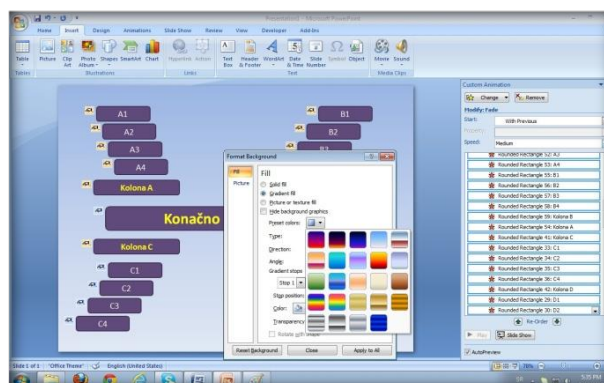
Presentation1 - Microsoft PowerPoint

Home Insert Design Animations Slide Show Review View Developer Add-Ins

Table Picture Clip Art Photo Album Shapes SmartArt Chart Hyperlink Action Text Box Header & Footer WordArt Date & Time Slide Number Symbol Object Movie Sound

Tables Illustrations Links Text Media Clips

A1
A2
A3
A4
Kolona A
Konačno
Kolona C
C1
C2
C3
C4
B1
B2
B3

Format Background

Fill
Picture

Fill
Solid fill
Gradient fill
Picture or texture fill
Hide background graphics
Preset colors:
Type:
Direction:
Angle:
Gradient stops
Stop 1
Stop position:
Color:
Transparency
Rotate with shape

Reset Background Close Apply to All

Custom Animation
Change Remove
Modify: Fade
Start: With Previous
Property:
Speed: Medium

Rounded Rectangle 52: A2
Rounded Rectangle 53: A4
Rounded Rectangle 55: B1
Rounded Rectangle 56: B2
Rounded Rectangle 57: B3
Rounded Rectangle 58: B4
Rounded Rectangle 59: Kolona B
Rounded Rectangle 54: Kolona A
Rounded Rectangle 41: Kolona C
Rounded Rectangle 33: C1
Rounded Rectangle 34: C2
Rounded Rectangle 35: C3
Rounded Rectangle 36: C4
Rounded Rectangle 42: Kolona D
Rounded Rectangle 29: D1
Rounded Rectangle 30: D2

Re-Order
Play Slide Show
AutoPreview

Slide 1 of 1 "Office Theme" English (United States)